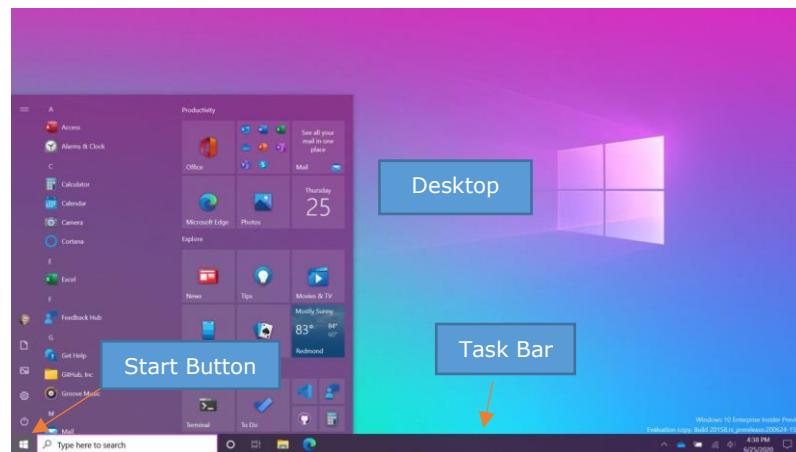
A
Access
Alarms & Clock
C
Calculator
Calendar
Camera
Cortana
E
Excel
F
Feedback Hub
G
Get Help
GitHub, Inc
Groove Music
M
Mail

Productivity
Office
See all your mail in one place
Mail
Microsoft Edge
Photos
Thursday
25
Explore
News
Tips
Movies & TV
Mostly Sunny
83°
84°
60°
Redmond
Terminal
To Do

Desktop

Start Button

Task Bar

Type here to search

Windows 10 Enterprise Insider Prev
Evaluation copy. Build 20158.rs_prerelease.200624-15
4:38 PM
6/25/2020